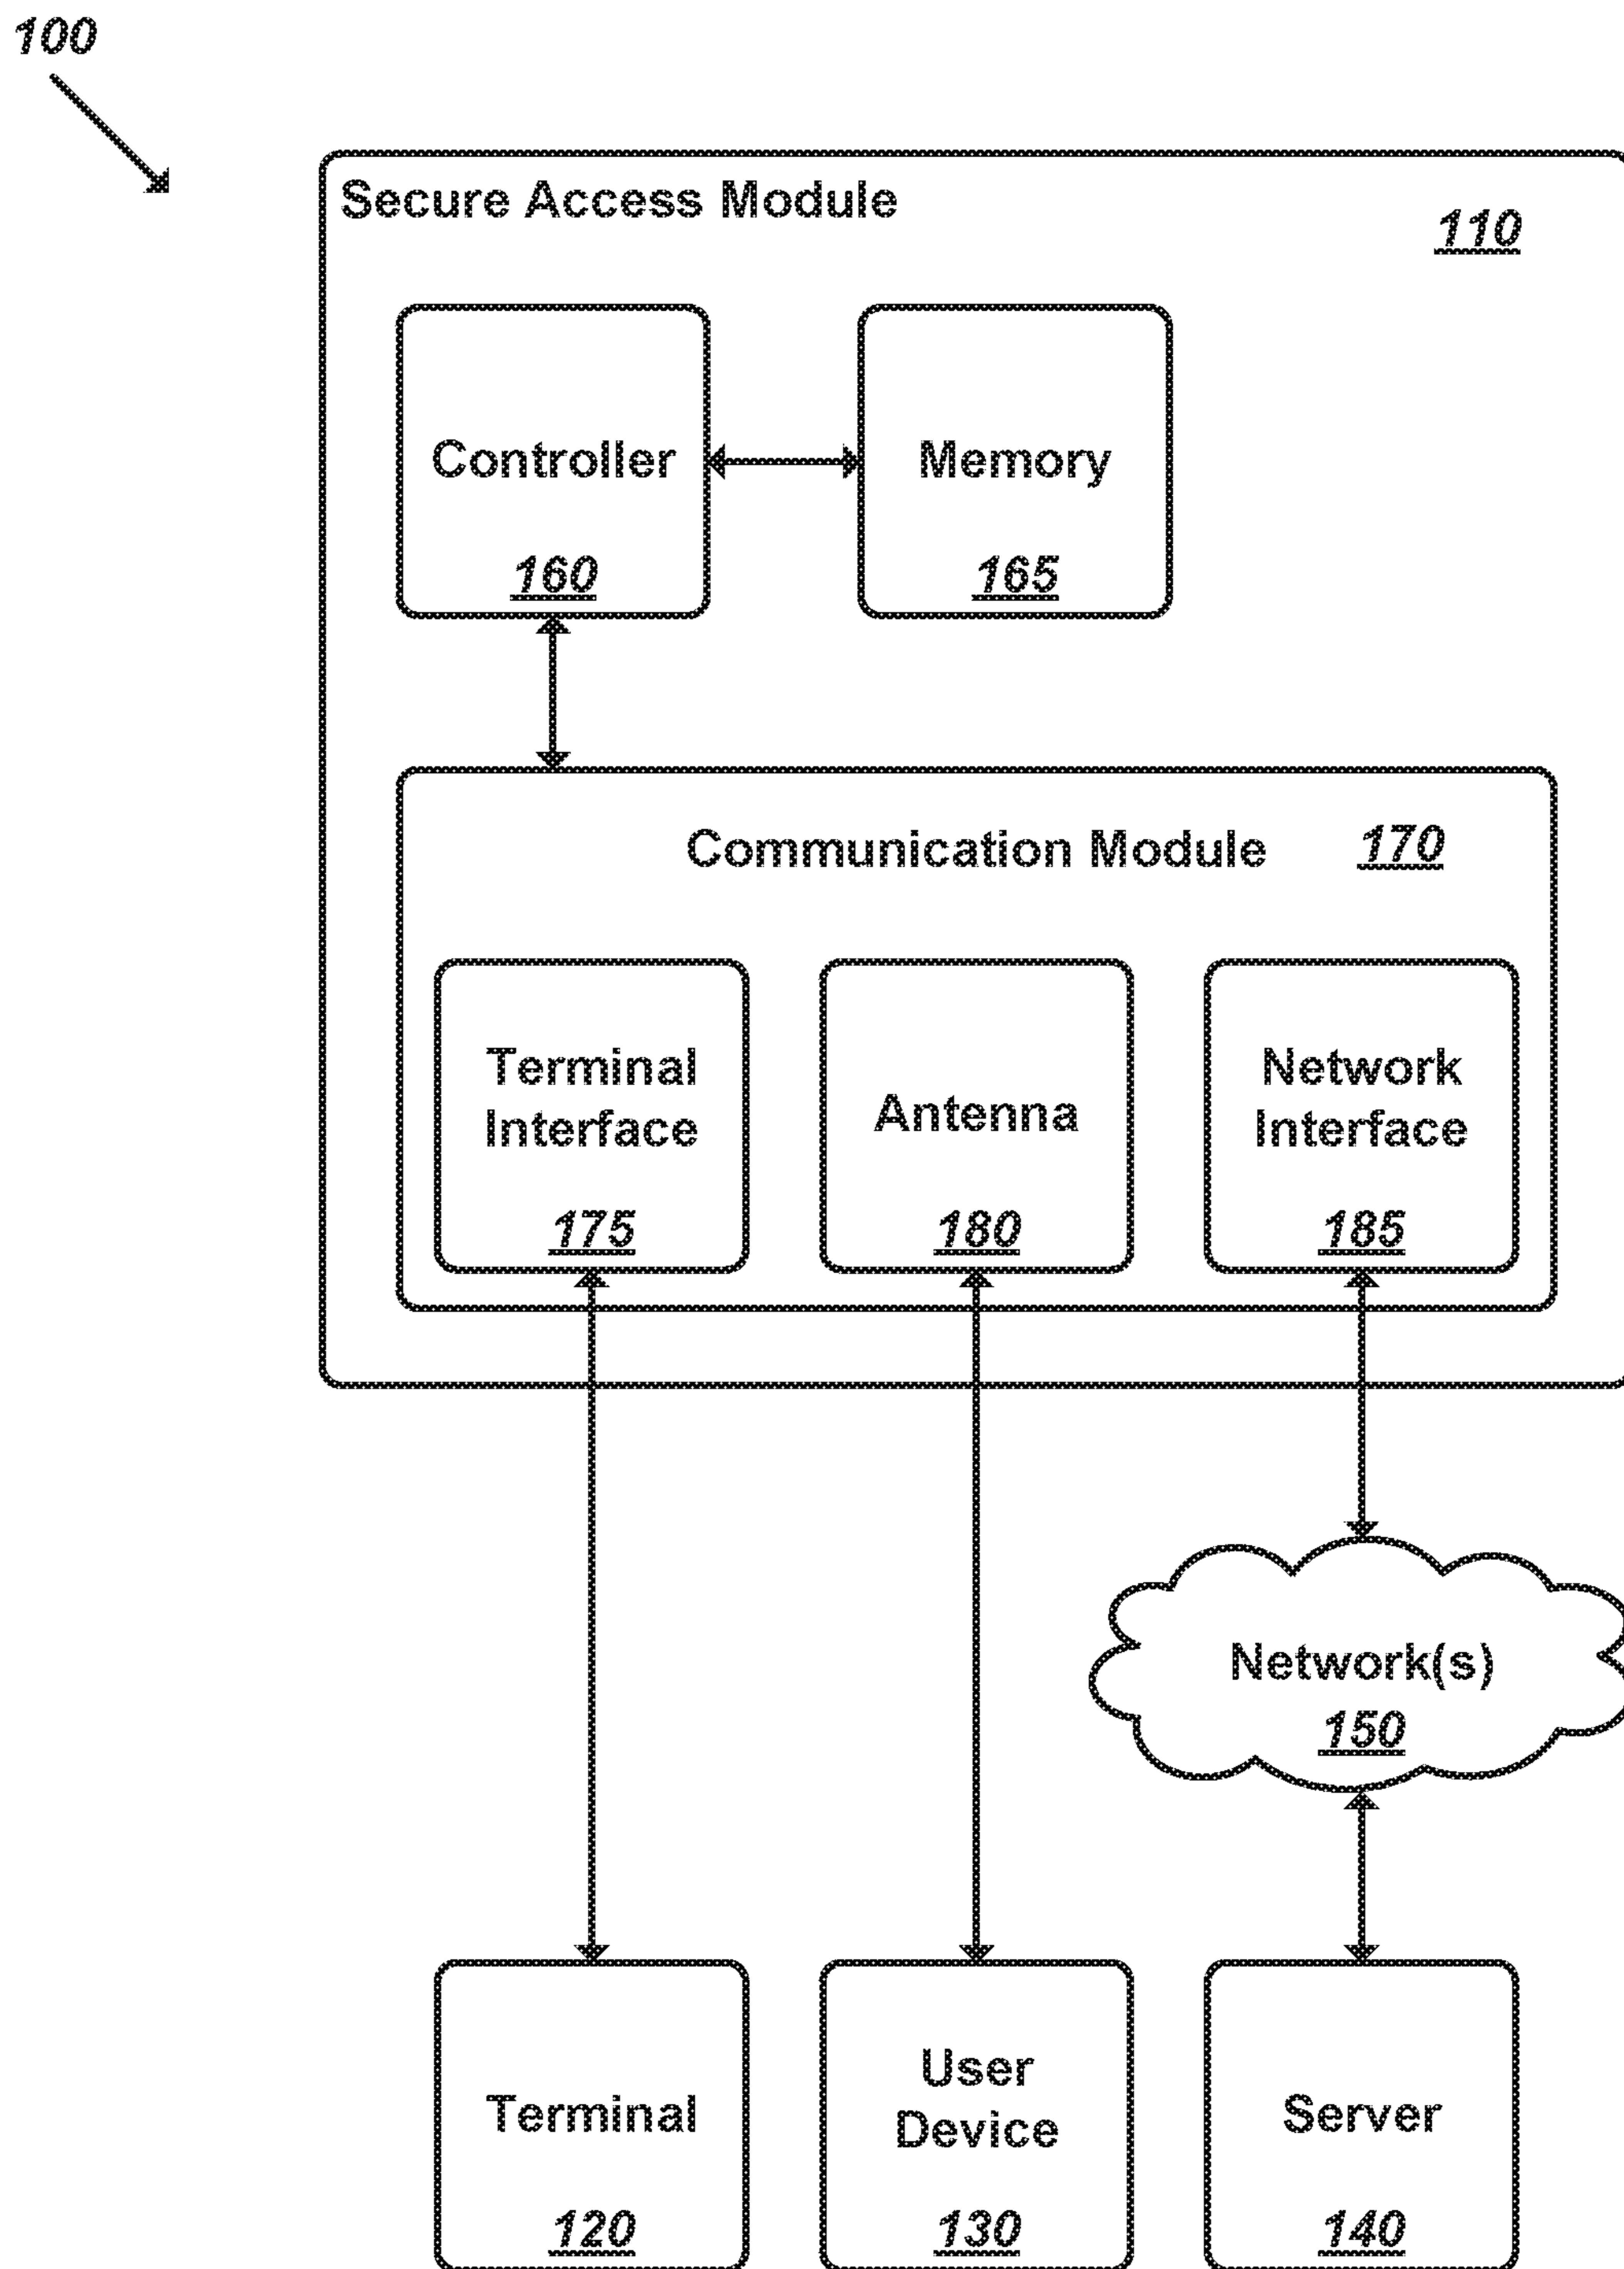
100

Secure Access Module

110

Controller

160

Memory

165

Communication Module 170

Terminal Interface

175

Antenna

180

Network Interface

185

Network(s)

150

Terminal

120

User Device

130

Server

140